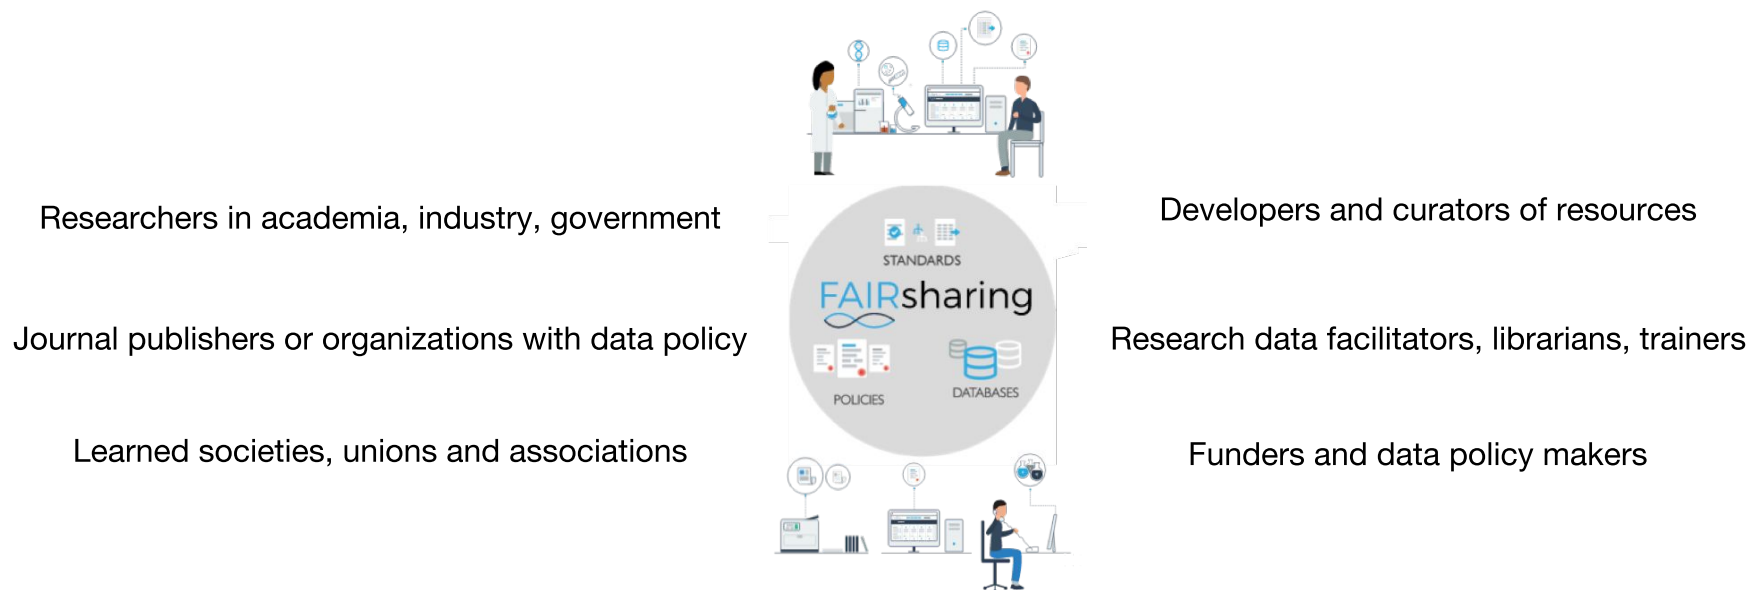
Researchers in academia, industry, government

Journal publishers or organizations with data policy

Learned societies, unions and associations

STANDARDS

FAIRsharing

POLICIES

DATABASES

Developers and curators of resources

Research data facilitators, librarians, trainers

Funders and data policy makers